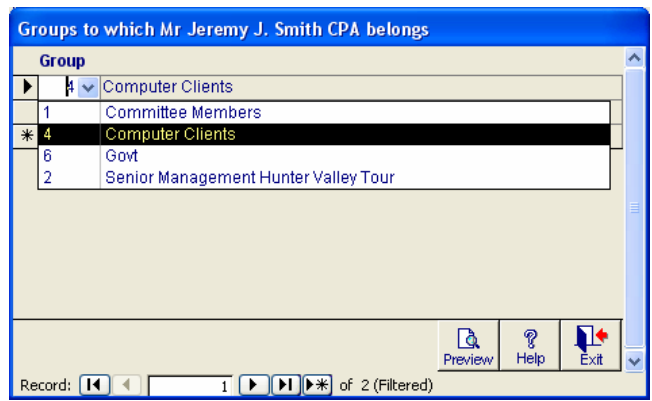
Groups to which Mr Jeremy J. Smith CPA belongs

Group

4 Computer Clients

| | |
|---|---|
| 1 | Committee Members |
| 4 | Computer Clients |
| 6 | Govt |
| 2 | Senior Management Hunter Valley Tour |

Preview Help Exit

Record: 1 of 2 (Filtered)